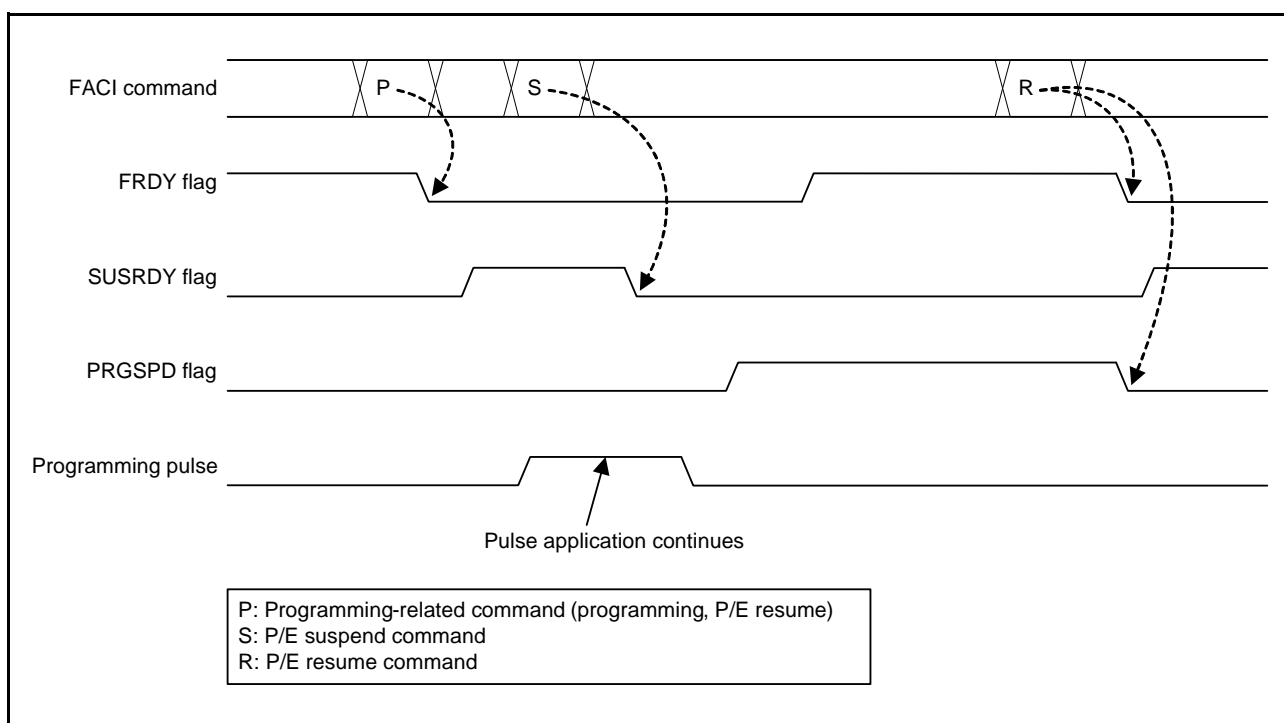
FACI command

P

S

R

FRDY flag

SUSRDY flag

PRGSPD flag

Programming pulse

Pulse application continues

P: Programming-related command (programming, P/E resume)
S: P/E suspend command
R: P/E resume command